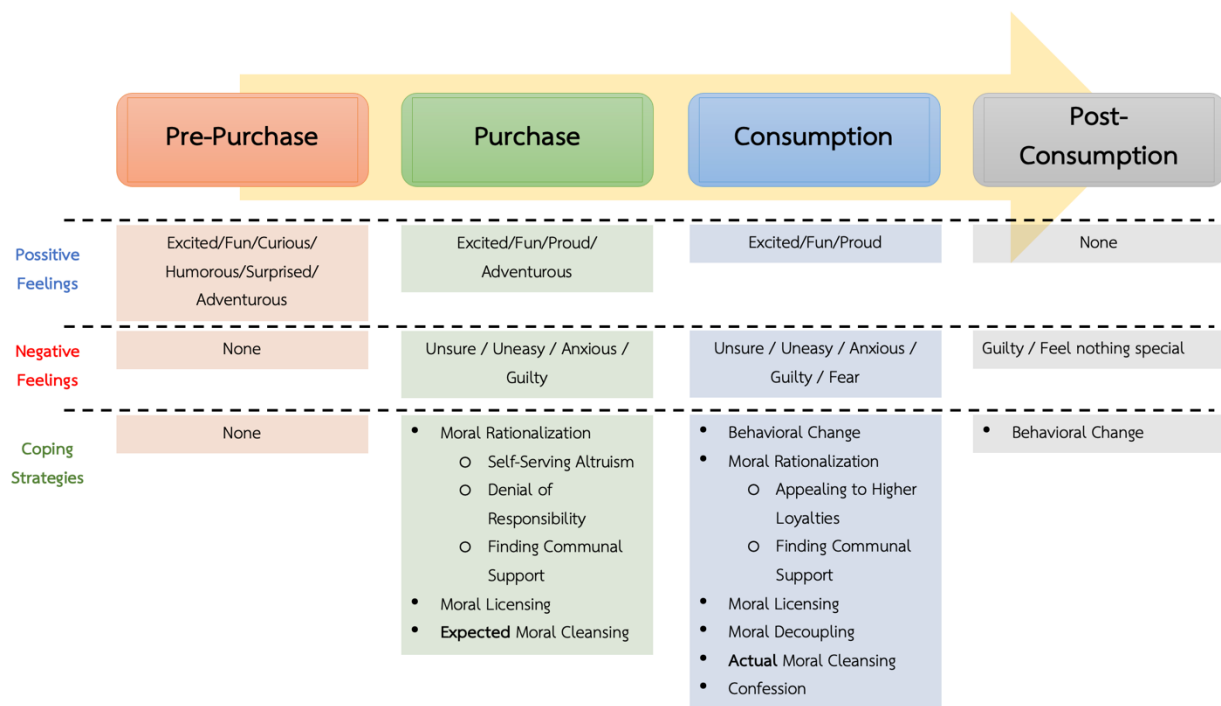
| | Pre-Purchase | Purchase | Consumption | Post-Consumption |
|---|---|---|---|---|
| Possitive Feelings | Excited/Fun/Curious/ Humorous/Surprised/ Adventurous | Excited/Fun/Proud/ Adventurous | Excited/Fun/Proud | None |
| Negative Feelings | None | Unsure / Uneasy / Anxious / Guilty | Unsure / Uneasy / Anxious / Guilty / Fear | Guilty / Feel nothing special |
| Coping Strategies | None | • Moral Rationalization<br>o Self-Serving Altruism<br>o Denial of Responsibility<br>o Finding Communal Support<br>• Moral Licensing<br>• **Expected** Moral Cleansing | • Behavioral Change<br>• Moral Rationalization<br>o Appealing to Higher Loyalties<br>o Finding Communal Support<br>• Moral Licensing<br>• Moral Decoupling<br>• **Actual** Moral Cleansing<br>• Confession | • Behavioral Change |